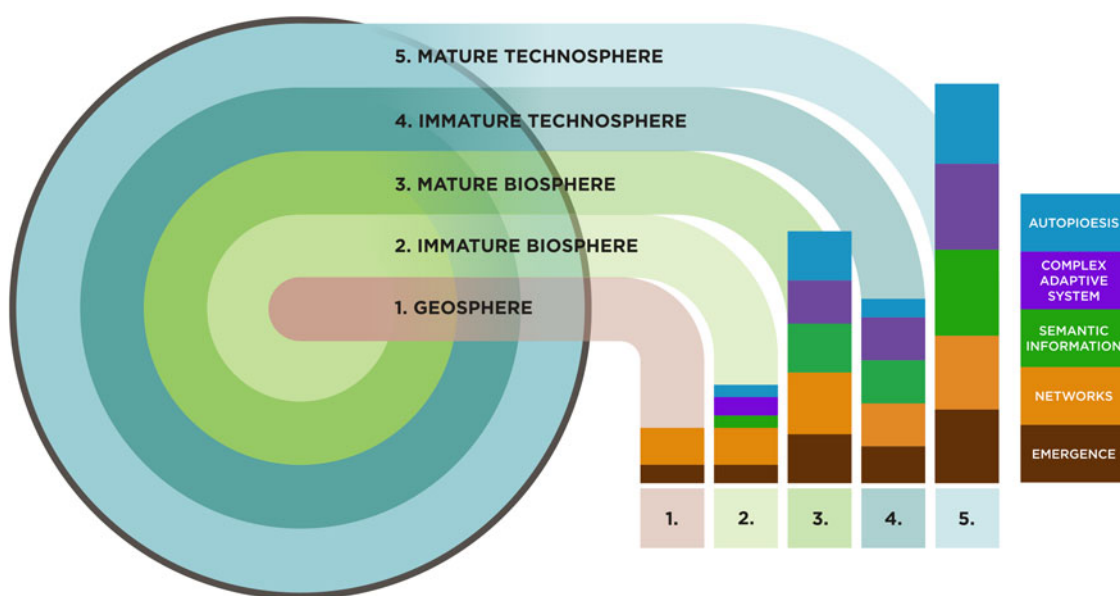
5. MATURE TECHNOSPHERE

4. IMMATURE TECHNOSPHERE

3. MATURE BIOSPHERE

2. IMMATURE BIOSPHERE

1. GEOSPHERE

AUTOPIOESIS

COMPLEX ADAPTIVE SYSTEM

SEMANTIC INFORMATION

NETWORKS

EMERGENCE

1.

2.

3.

4.

5.